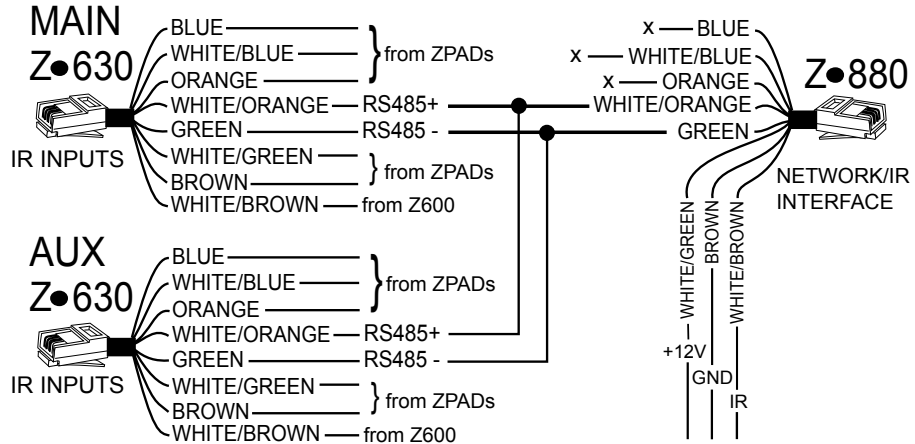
MAIN
Z●630
IR INPUTS

BLUE
WHITE/BLUE
ORANGE
from ZPADs
WHITE/ORANGE — RS485+
GREEN — RS485 -
WHITE/GREEN
BROWN
from ZPADs
WHITE/BROWN — from Z600

x — BLUE
x — WHITE/BLUE
x — ORANGE
WHITE/ORANGE
GREEN
Z●880
NETWORK/IR INTERFACE

WHITE/GREEN
BROWN
WHITE/BROWN
+12V
GND
IR

AUX
Z●630
IR INPUTS

BLUE
WHITE/BLUE
ORANGE
from ZPADs
WHITE/ORANGE — RS485+
GREEN — RS485 -
WHITE/GREEN
BROWN
from ZPADs
WHITE/BROWN — from Z600